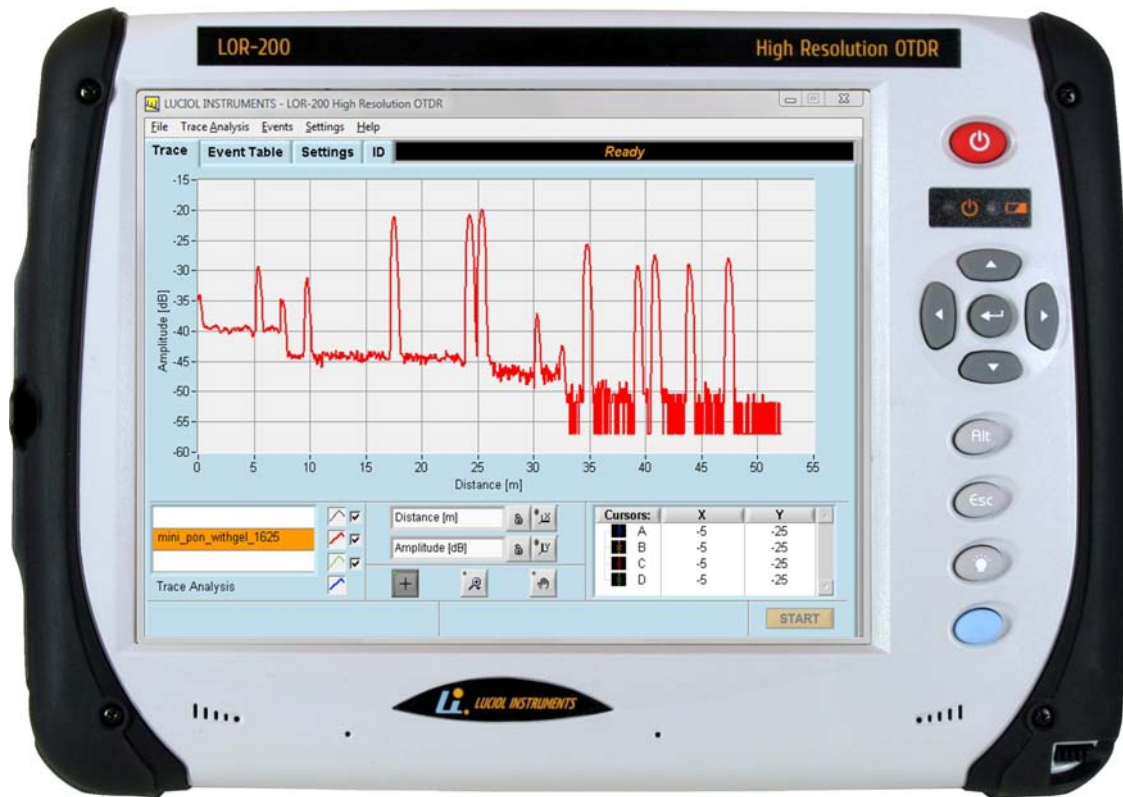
LOR-200

High Resolution OTDR

LUCIOL INSTRUMENTS - LOR-200 High Resolution OTDR

File Trace Analysis Events Settings Help

Trace Event Table Settings ID Ready

-15
-20
-25
-30
-35
-40
-45
-50
-55
-60

Amplitude [dB]

0 5 10 15 20 25 30 35 40 45 50 55

Distance [m]

mini_pon_withgel_1625

Trace Analysis

Distance [m]

Amplitude [dB]

| Cursors: | X | Y |
|---|---|---|
| A | -5 | -25 |
| B | -5 | -25 |
| C | -5 | -25 |
| D | -5 | -25 |

START

Alt

Esc

LUCIOL INSTRUMENTS